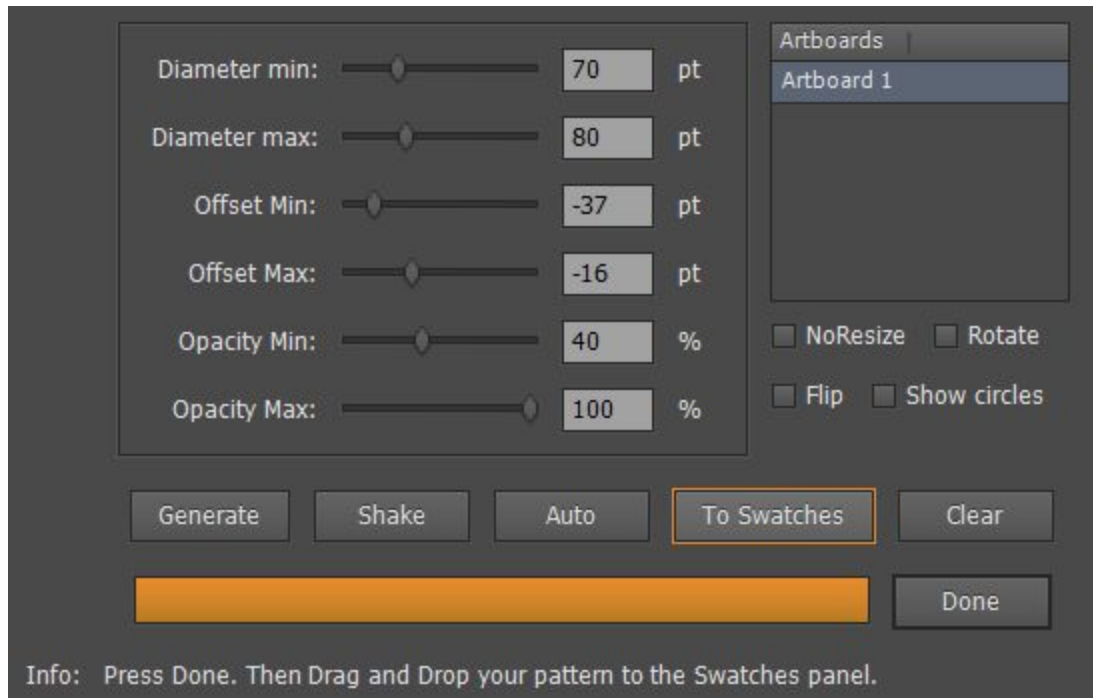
Diameter min: 70 pt

Diameter max: 80 pt

Offset Min: -37 pt

Offset Max: -16 pt

Opacity Min: 40 %

Opacity Max: 100 %

Artboards

Artboard 1

NoResize Rotate

Flip Show circles

Generate Shake Auto To Swatches Clear

Done

Info: Press Done. Then Drag and Drop your pattern to the Swatches panel.